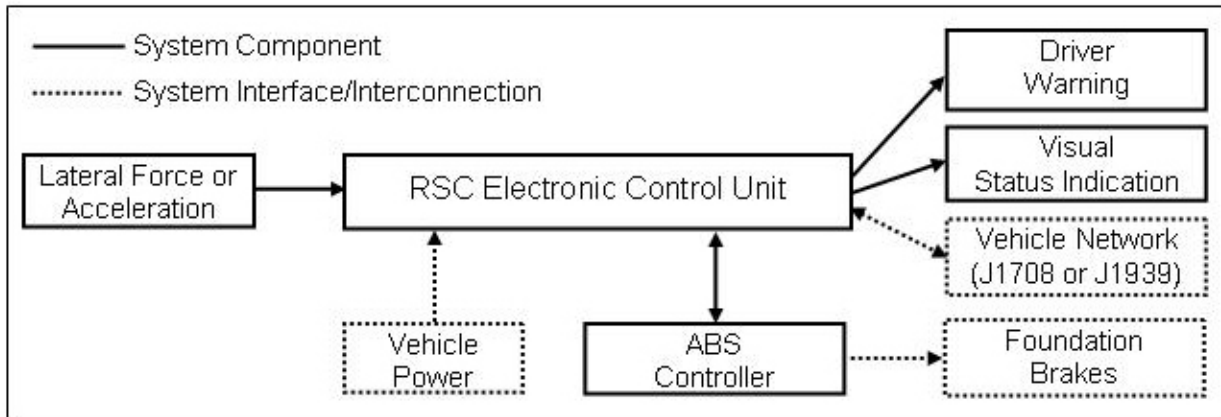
System Component
System Interface/Interconnection

Driver Warning

Visual Status Indication

Lateral Force or Acceleration

RSC Electronic Control Unit

Vehicle Network (J1708 or J1939)

Vehicle Power

ABS Controller

Foundation Brakes